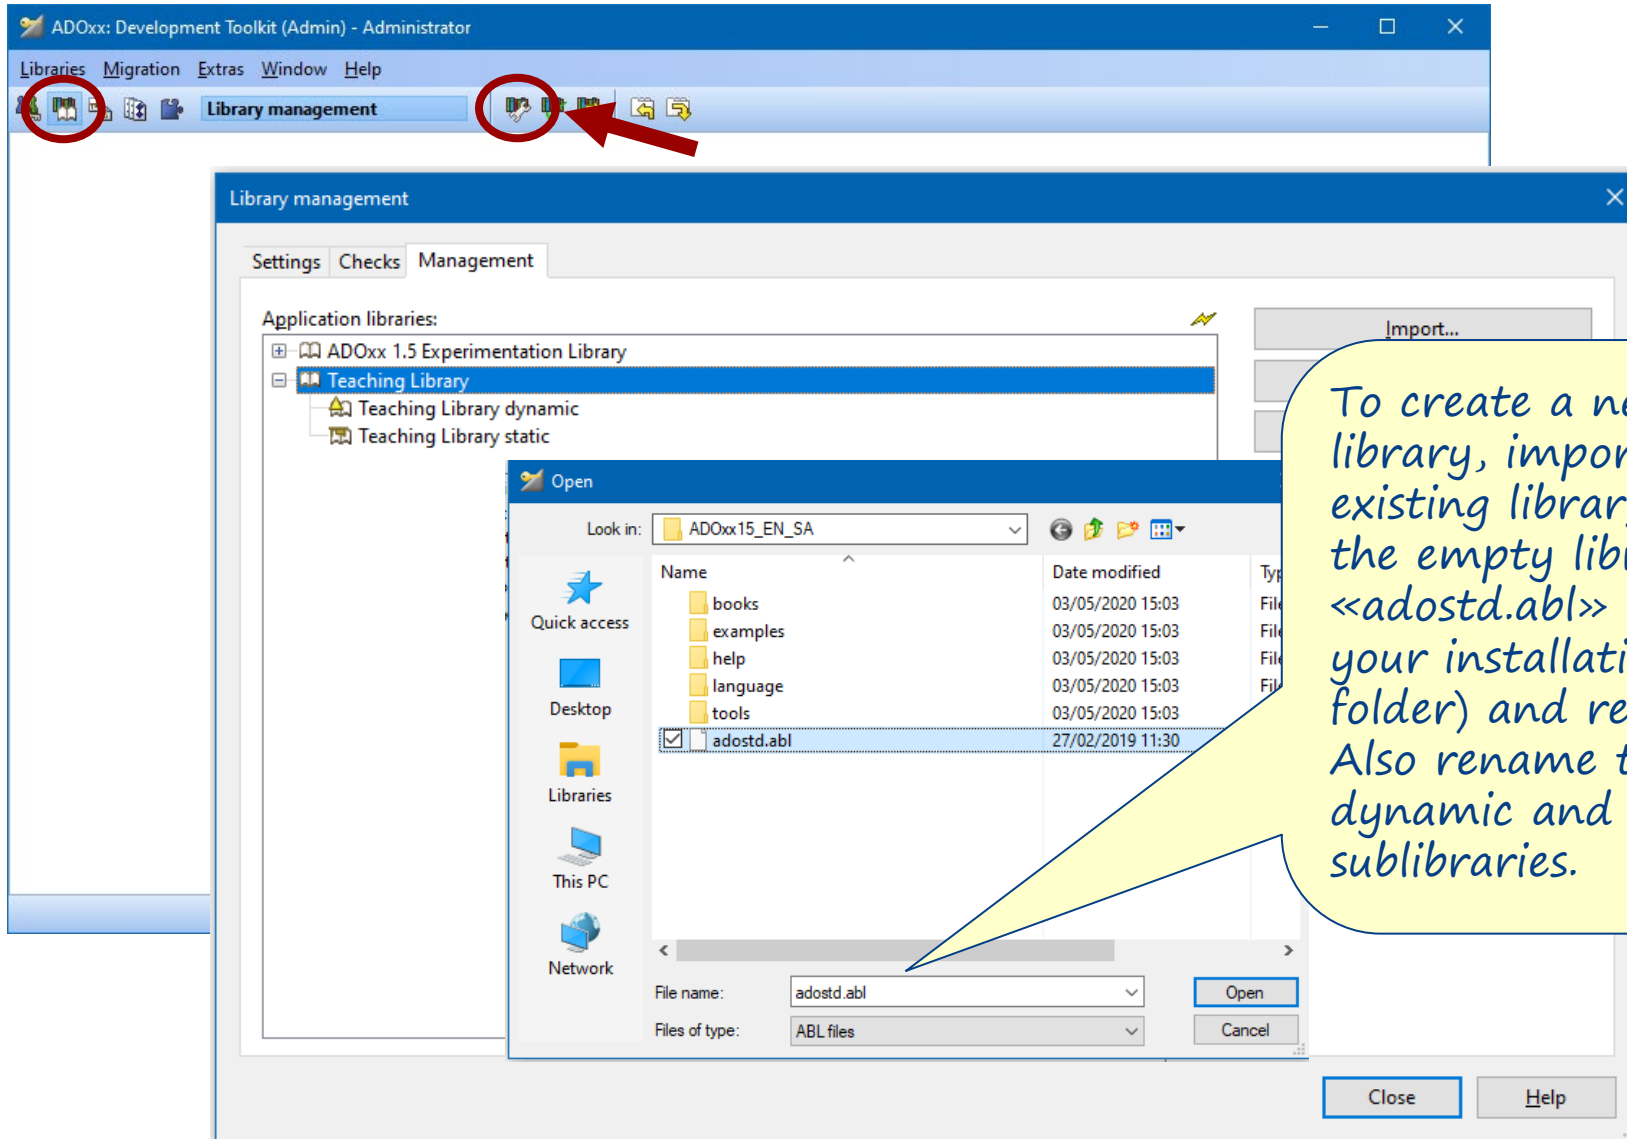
ADOxx: Development Toolkit (Admin) - Administrator

Libraries Migration Extras Window Help

Library management

Library management

Settings Checks Management

Application libraries:

Import...

ADOxx 1.5 Experimentation Library
Teaching Library
Teaching Library dynamic
Teaching Library static

Open

Look in: ADOxx15_EN_SA

Quick access
Desktop
Libraries
This PC
Network

| Name | Date modified | Typ |
|---|---|---|
| books | 03/05/2020 15:03 | File |
| examples | 03/05/2020 15:03 | File |
| help | 03/05/2020 15:03 | File |
| language | 03/05/2020 15:03 | File |
| tools | 03/05/2020 15:03 | |
| adostd.abl | 27/02/2019 11:30 | |

File name: adostd.abl
Files of type: ABL files

Open
Cancel

To create a n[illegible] library, impor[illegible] existing librar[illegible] the empty lib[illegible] «adostd.abl» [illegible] your installati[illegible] folder) and re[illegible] Also rename t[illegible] dynamic and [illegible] sublibraries.

Close
Help